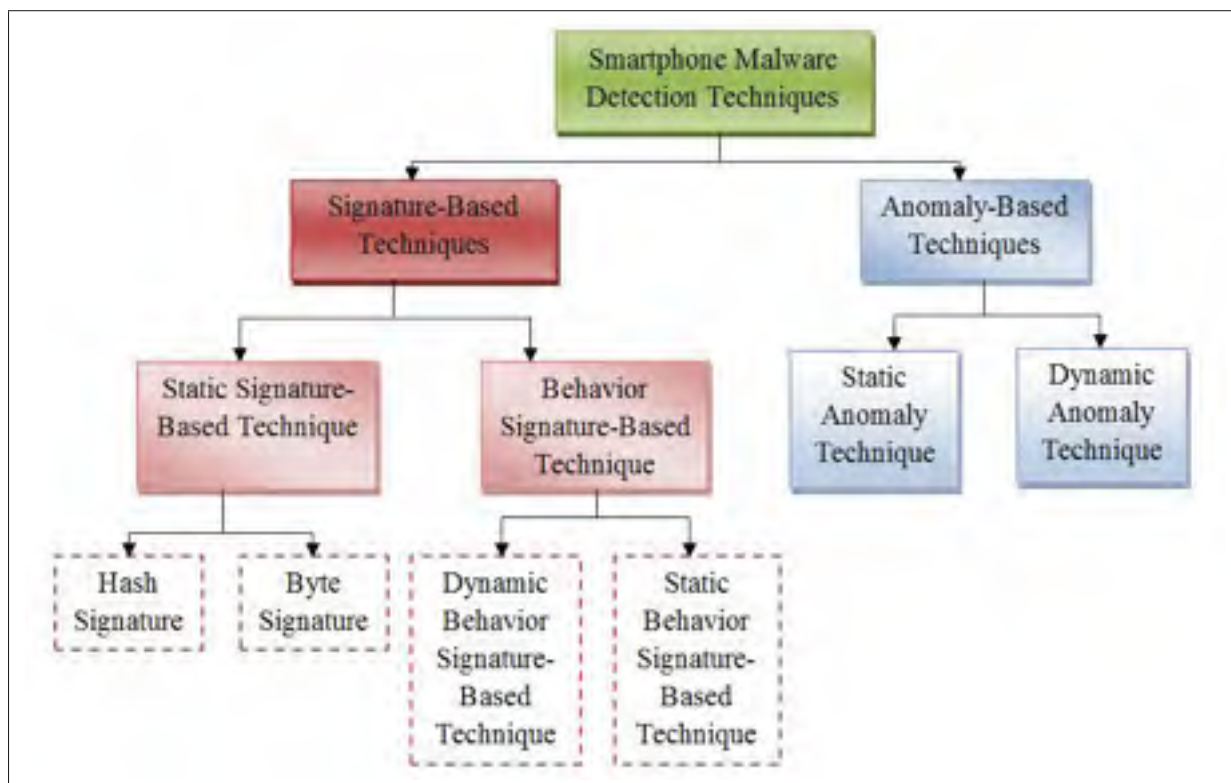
Smartphone Malware Detection Techniques

Signature-Based Techniques

Anomaly-Based Techniques

Static Signature-Based Technique

Behavior Signature-Based Technique

Static Anomaly Technique

Dynamic Anomaly Technique

Hash Signature

Byte Signature

Dynamic Behavior Signature-Based Technique

Static Behavior Signature-Based Technique